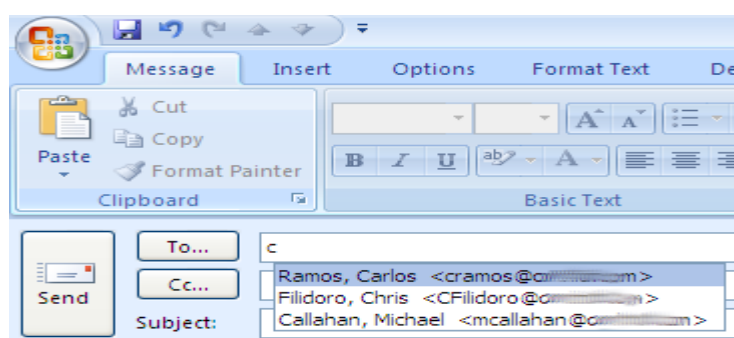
Message Insert Options Format Text De

Paste

Cut

Copy

Format Painter

Clipboard

B I U A

Basic Text

Send

To...

Cc...

Subject:

c

Ramos, Carlos <cramos@c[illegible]m>

Filidoro, Chris <CFilidoro@c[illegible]m>

Callahan, Michael <mcallahan@c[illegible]m>